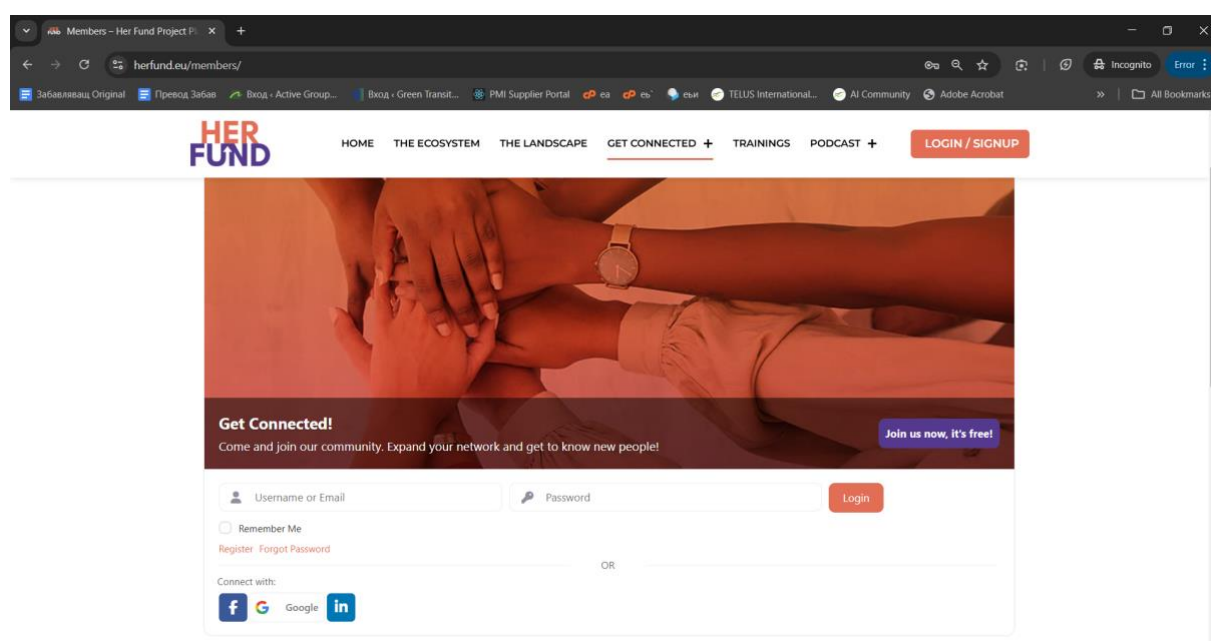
Members – Her Fund Project Pl ×  +

herfund.eu/members/

Incognito  Error

Забавляващ Original  Превод Забав  Вход ‹ Active Group...  Вход ‹ Green Transit...  PMI Supplier Portal  ea  eъ  eъи  TELUS International...  AI Community  Adobe Acrobat  »  All Bookmarks

HER FUND

HOME  THE ECOSYSTEM  THE LANDSCAPE  GET CONNECTED +  TRAININGS  PODCAST +  LOGIN / SIGNUP

Get Connected!
Come and join our community. Expand your network and get to know new people!

Join us now, it's free!

Username or Email  Password  Login

Remember Me

Register  Forgot Password

OR

Connect with:

Google